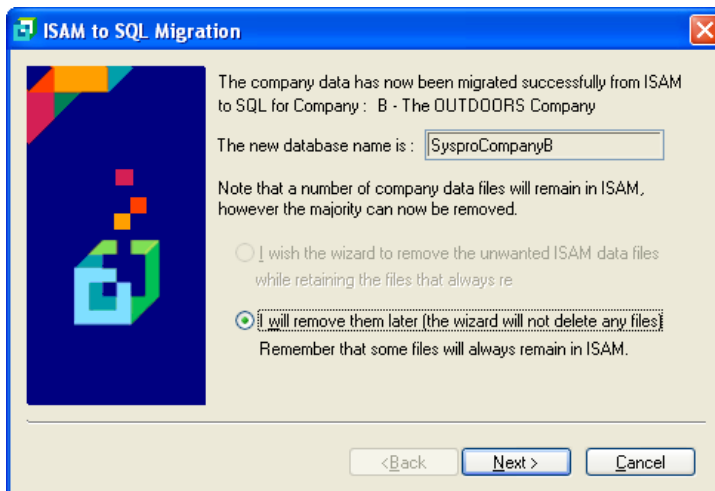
ISAM to SQL Migration

The company data has now been migrated successfully from ISAM to SQL for Company : B - The OUTDOORS Company

The new database name is : SysproCompanyB

Note that a number of company data files will remain in ISAM, however the majority can now be removed.

I wish the wizard to remove the unwanted ISAM data files while retaining the files that always re

I will remove them later (the wizard will not delete any files) Remember that some files will always remain in ISAM.

< Back
Next >
Cancel